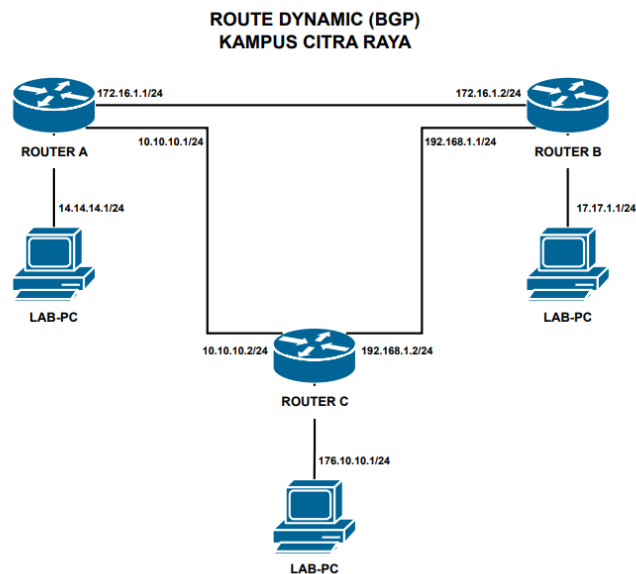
ROUTE DYNAMIC (BGP)
KAMPUS CITRA RAYA

172.16.1.1/24
172.16.1.2/24
ROUTER A
10.10.10.1/24
192.168.1.1/24
ROUTER B
14.14.14.1/24
17.17.1.1/24
LAB-PC
LAB-PC
10.10.10.2/24
192.168.1.2/24
ROUTER C
176.10.10.1/24
LAB-PC